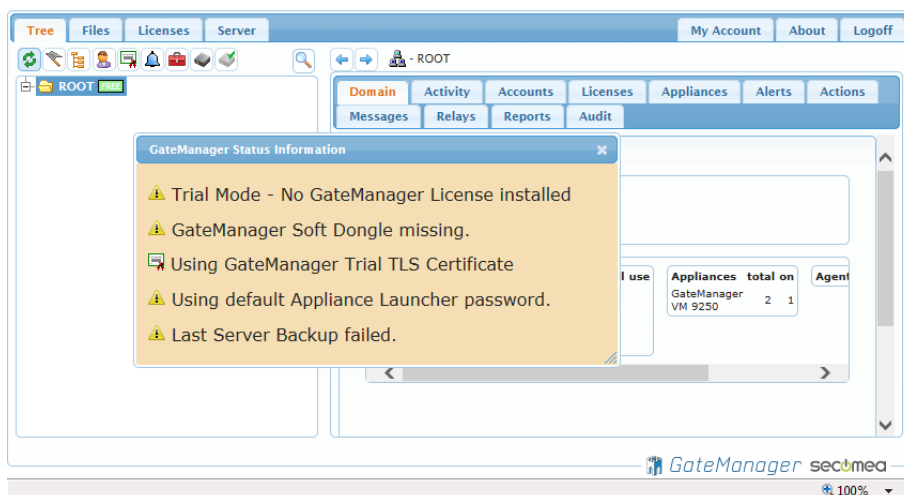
Tree Files Licenses Server

My Account About Logoff

ROOT FREE

- ROOT

Domain Activity Accounts Licenses Appliances Alerts Actions

Messages Relays Reports Audit

GateManager Status Information

Trial Mode - No GateManager License installed

GateManager Soft Dongle missing.

Using GateManager Trial TLS Certificate

Using default Appliance Launcher password.

Last Server Backup failed.

l use

| Appliances | total | on |
|---|---|---|
| GateManager VM 9250 | 2 | 1 |

Agent

GateManager secomea

100%